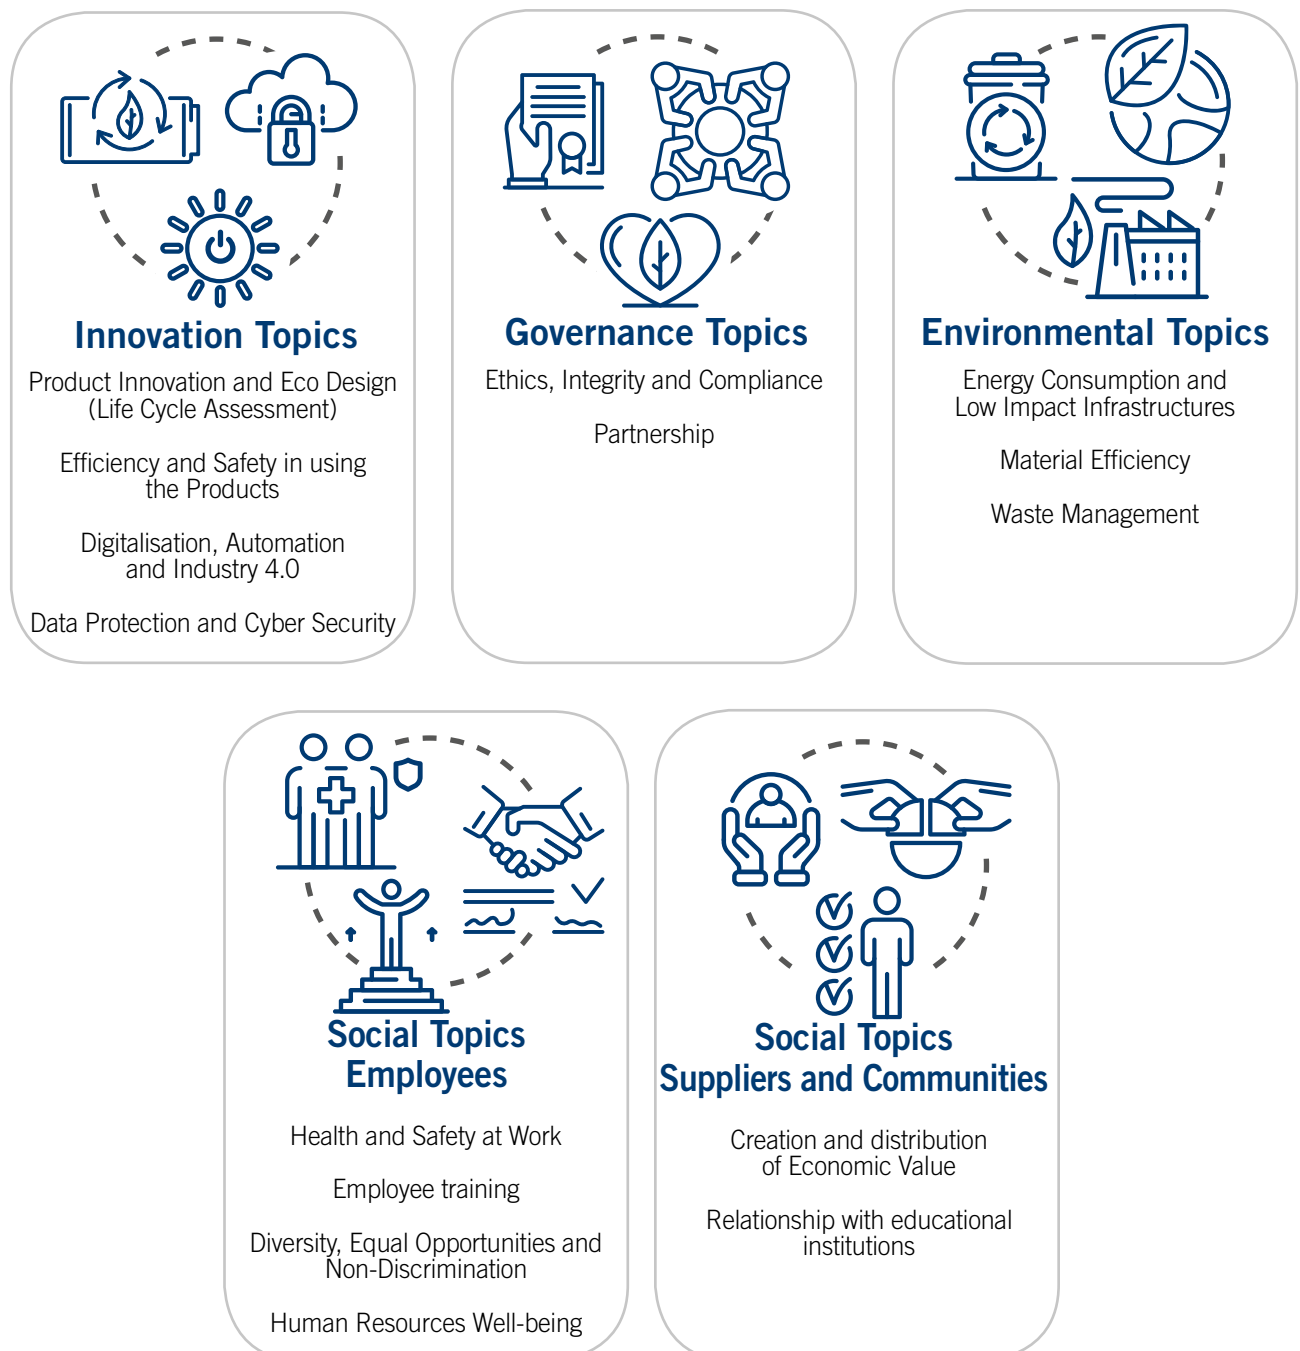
Innovation Topics

Product Innovation and Eco Design (Life Cycle Assessment)

Efficiency and Safety in using the Products

Digitalisation, Automation and Industry 4.0

Data Protection and Cyber Security

Governance Topics

Ethics, Integrity and Compliance

Partnership

Environmental Topics

Energy Consumption and Low Impact Infrastructures

Material Efficiency

Waste Management

Social Topics Employees

Health and Safety at Work

Employee training

Diversity, Equal Opportunities and Non-Discrimination

Human Resources Well-being

Social Topics Suppliers and Communities

Creation and distribution of Economic Value

Relationship with educational institutions